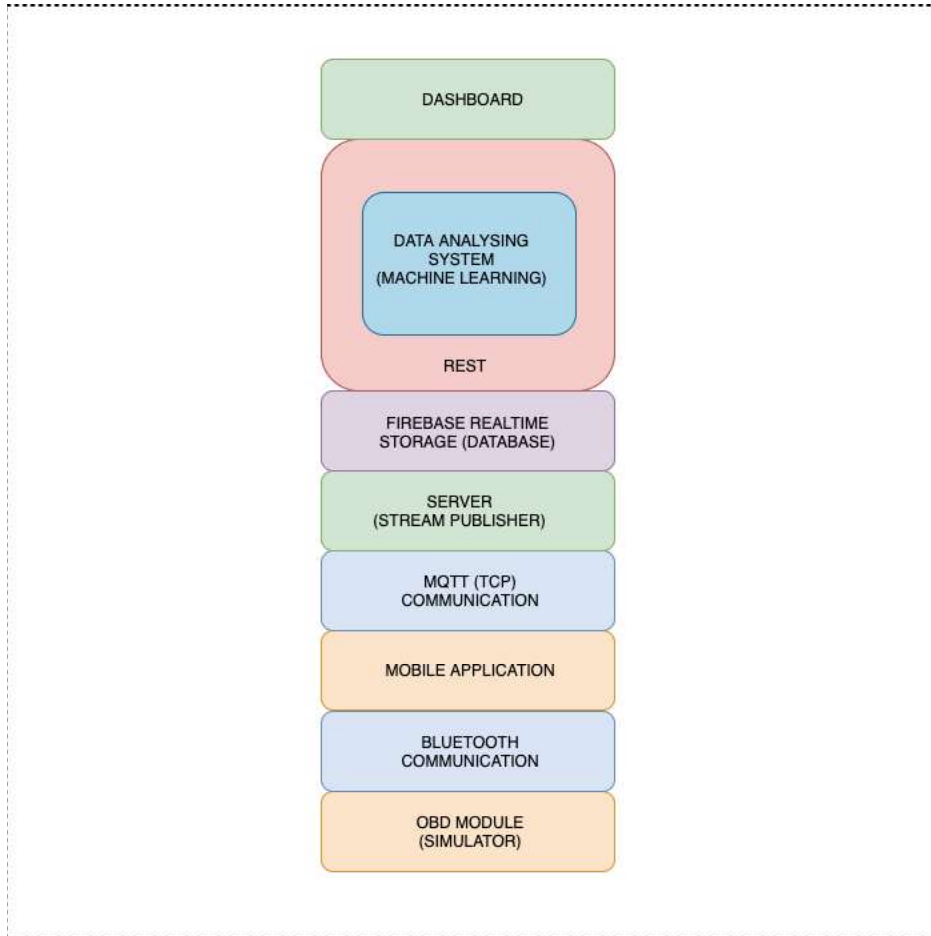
DASHBOARD

DATA ANALYSING SYSTEM (MACHINE LEARNING)

REST

FIREBASE REALTIME STORAGE (DATABASE)

SERVER (STREAM PUBLISHER)

MQTT (TCP) COMMUNICATION

MOBILE APPLICATION

BLUETOOTH COMMUNICATION

OBD MODULE (SIMULATOR)